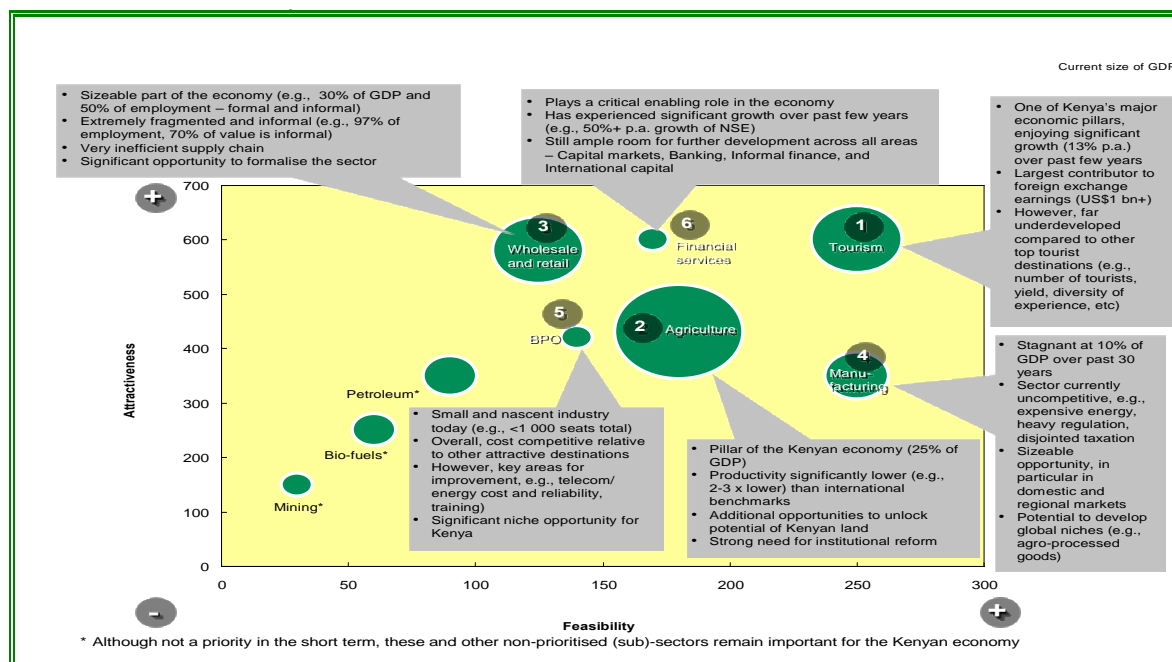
Current size of GDP

• Sizeable part of the economy (e.g., 30% of GDP and 50% of employment – formal and informal)
• Extremely fragmented and informal (e.g., 97% of employment, 70% of value is informal)
• Very inefficient supply chain
• Significant opportunity to formalise the sector

• Plays a critical enabling role in the economy
• Has experienced significant growth over past few years (e.g., 50%+ p.a. growth of NSE)
• Still ample room for further development across all areas – Capital markets, Banking, Informal finance, and International capital

• One of Kenya's major economic pillars, enjoying significant growth (13% p.a.) over past few years
• Largest contributor to foreign exchange earnings (US$1 bn+)
• However, far underdeveloped compared to other top tourist destinations (e.g., number of tourists, yield, diversity of experience, etc)

+

3 Wholesale and retail
6 Financial services
1 Tourism
5 BPO
2 Agriculture
4 Manu-facturing
Petroleum*
Bio-fuels*
Mining*

• Stagnant at 10% of GDP over past 30 years
• Sector currently uncompetitive, e.g., expensive energy, heavy regulation, disjointed taxation
• Sizeable opportunity, in particular in domestic and regional markets
• Potential to develop global niches (e.g., agro-processed goods)

• Small and nascent industry today (e.g., <1 000 seats total)
• Overall, cost competitive relative to other attractive destinations
• However, key areas for improvement, e.g., telecom/ energy cost and reliability, training)
• Significant niche opportunity for Kenya

• Pillar of the Kenyan economy (25% of GDP)
• Productivity significantly lower (e.g., 2-3 x lower) than international benchmarks
• Additional opportunities to unlock potential of Kenyan land
• Strong need for institutional reform

Attractiveness
700
600
500
400
300
200
100
0
0 50 100 150 200 250 300

-
Feasibility
+

* Although not a priority in the short term, these and other non-prioritised (sub)-sectors remain important for the Kenyan economy